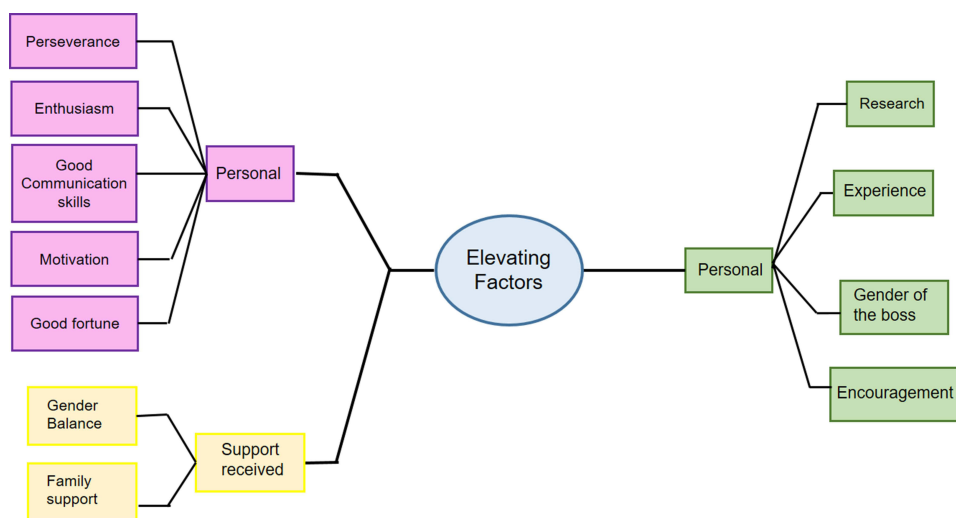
Perseverance

Enthusiasm

Good Communication skills

Motivation

Good fortune

Personal

Elevating Factors

Personal

Research

Experience

Gender of the boss

Encouragement

Gender Balance

Family support

Support received